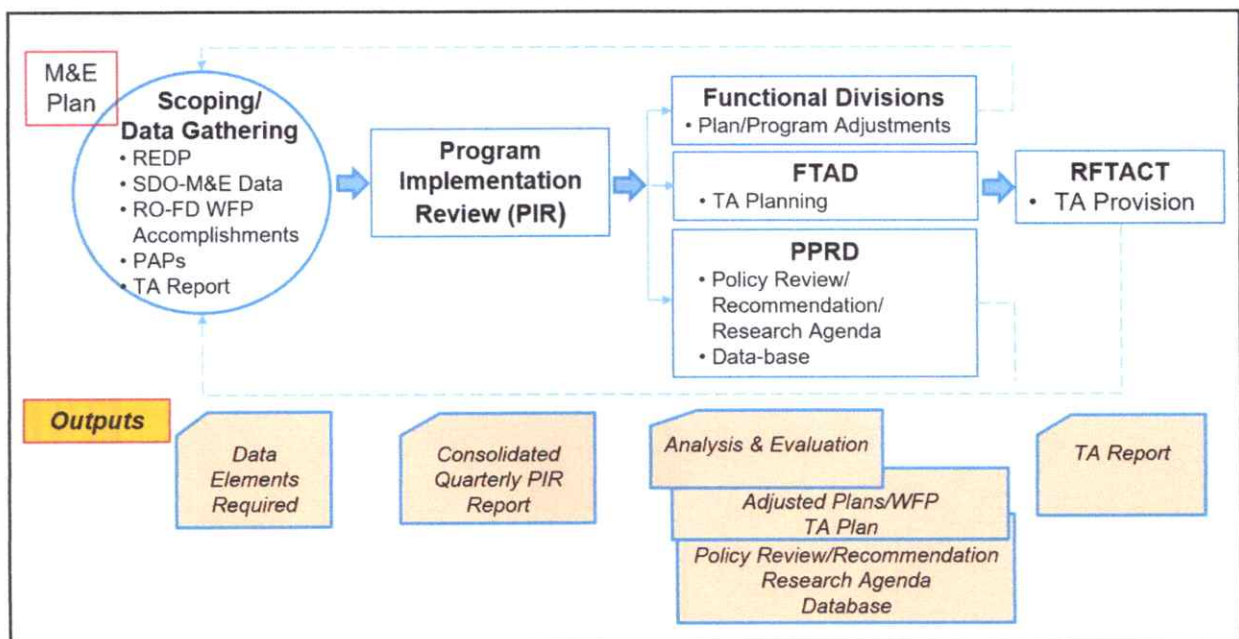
M&E Plan

Scoping/ Data Gathering
• REDP
• SDO-M&E Data
• RO-FD WFP Accomplishments
• PAPs
• TA Report

Program Implementation Review (PIR)

Functional Divisions
• Plan/Program Adjustments

FTAD
• TA Planning

PPRD
• Policy Review/ Recommendation/ Research Agenda
• Data-base

RFTACT
• TA Provision

Outputs

Data Elements Required

Consolidated Quarterly PIR Report

Analysis & Evaluation

Adjusted Plans/WFP TA Plan

Policy Review/Recommendation Research Agenda Database

TA Report